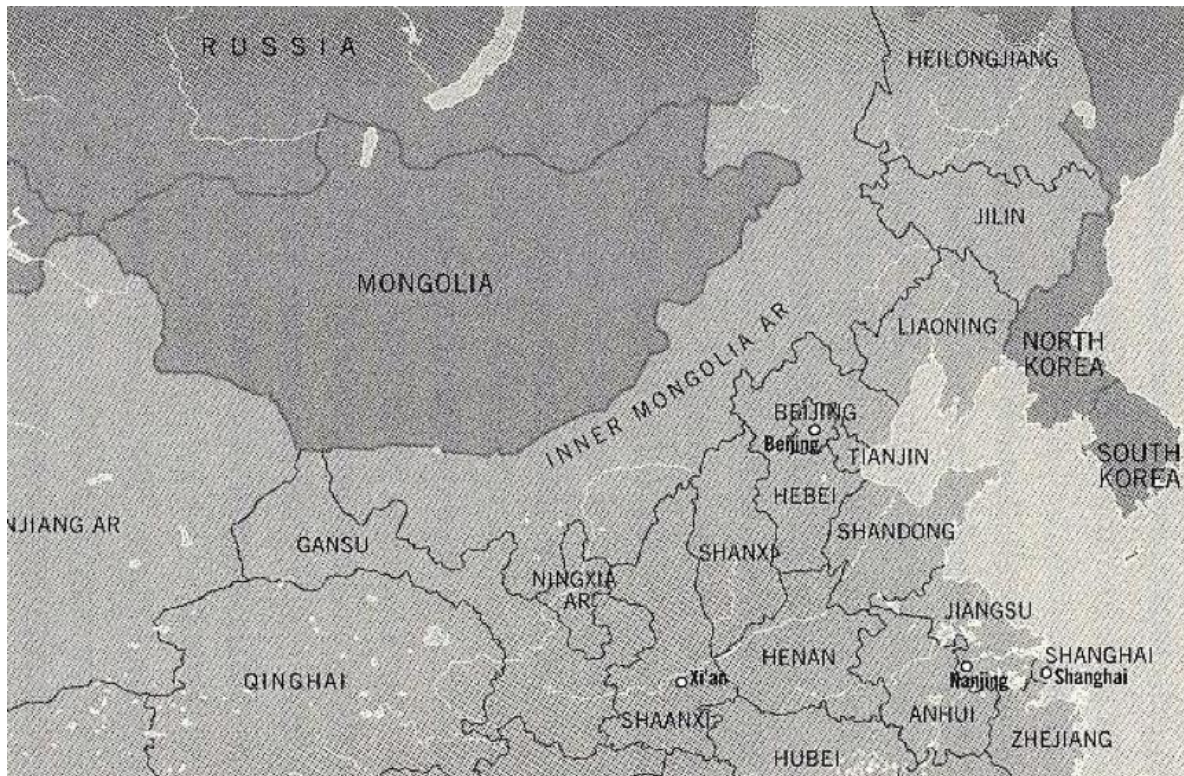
RUSSIA

HEILONGJIANG

JILIN

MONGOLIA

LIAONING

NORTH KOREA

INNER MONGOLIA AR

BEIJING

Beijing

TIANJIN

SOUTH KOREA

HEBEI

NJIANG AR

SHANDONG

GANSU

SHANXI

NINGXIA AR

JIANGSU

SHANGHAI

QINGHAI

Xi'an

HENAN

Nanjing

Shanghai

ANHUI

SHAANXI

ZHEJIANG

HUBEI